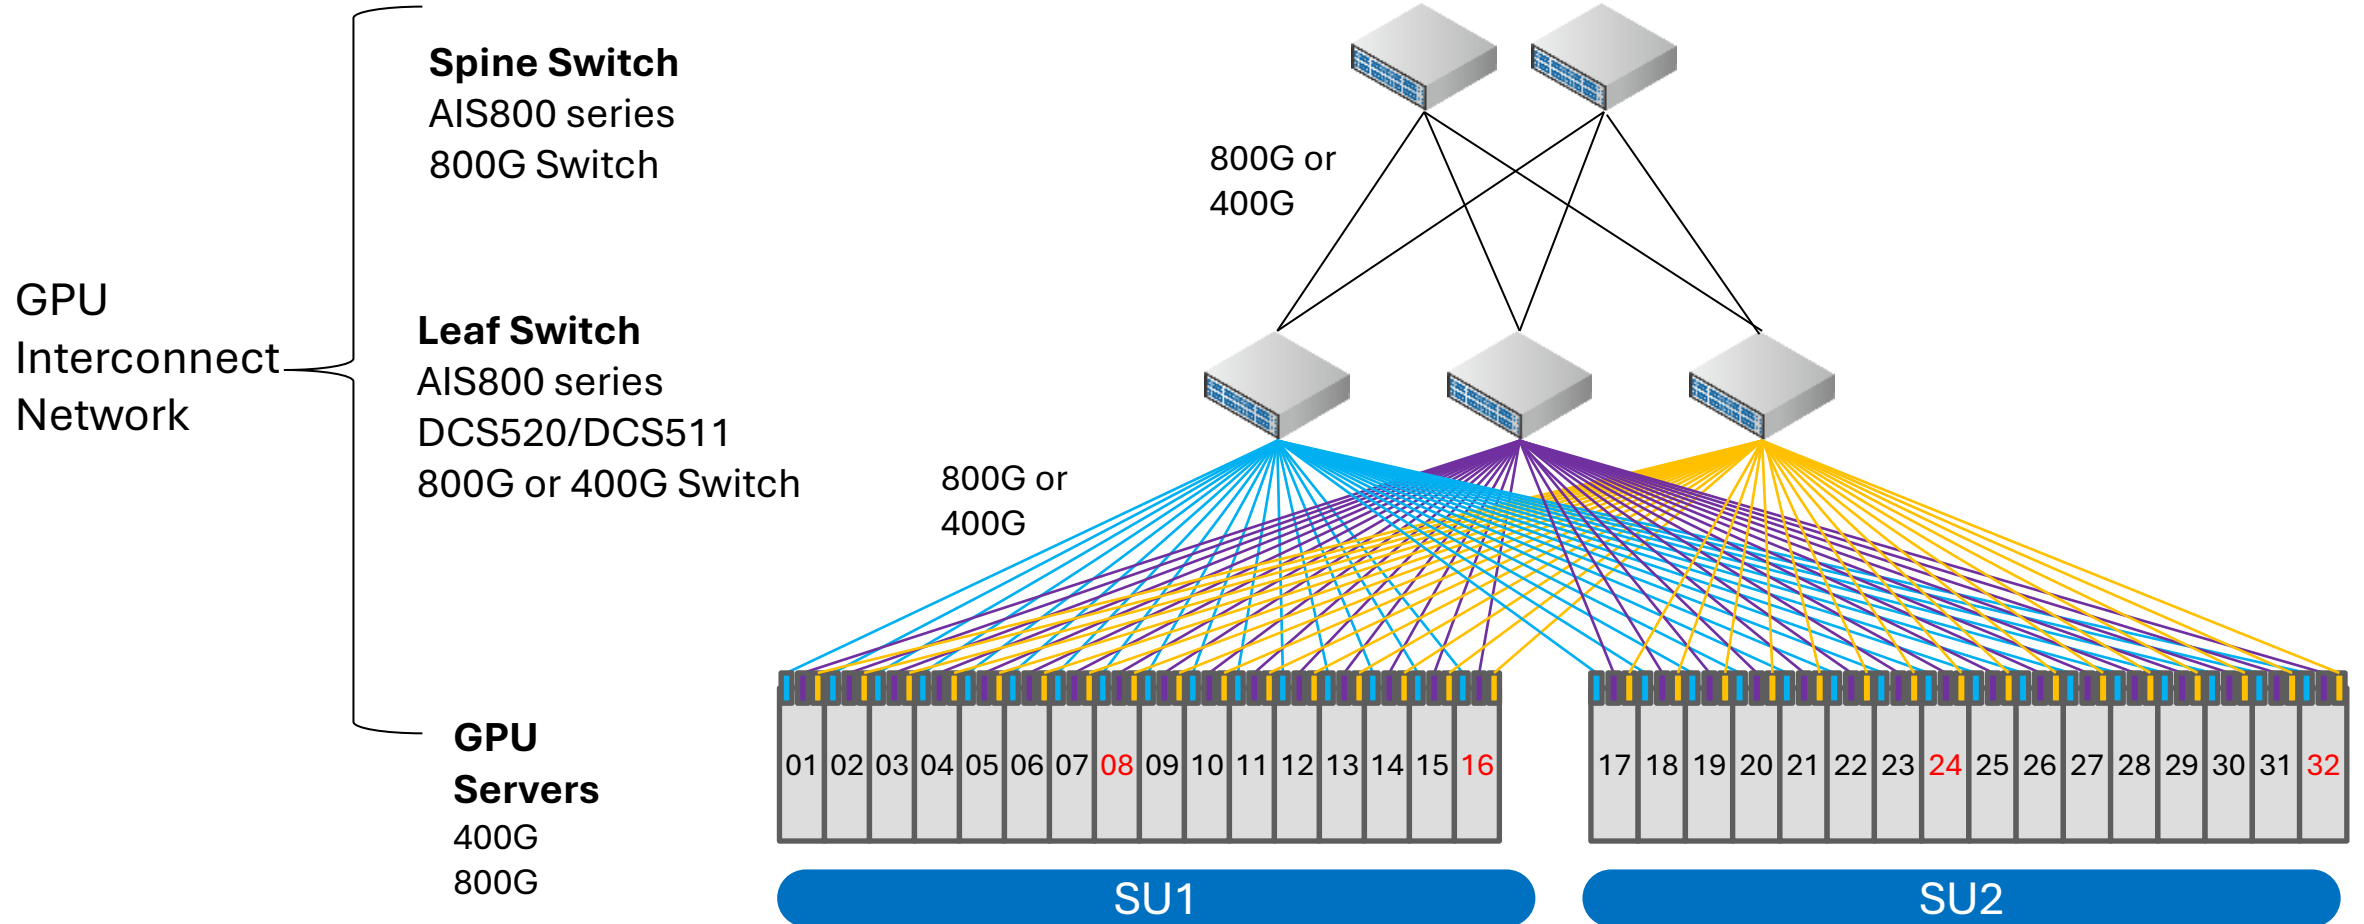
GPU Interconnect Network

**Spine Switch**
AIS800 series
800G Switch

**Leaf Switch**
AIS800 series
DCS520/DCS511
800G or 400G Switch

**GPU Servers**
400G
800G

800G or 400G

800G or 400G

01 02 03 04 05 06 07 08 09 10 11 12 13 14 15 16

17 18 19 20 21 22 23 24 25 26 27 28 29 30 31 32

SU1

SU2